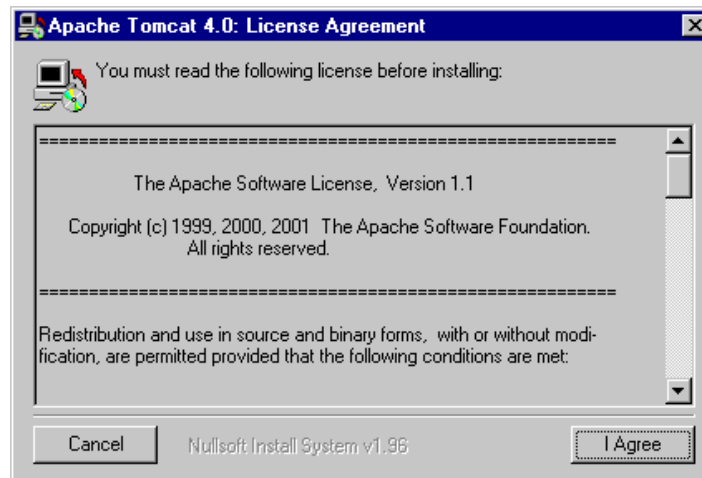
Apache Tomcat 4.0: License Agreement

You must read the following license before installing:

============================================================

The Apache Software License, Version 1.1

Copyright (c) 1999, 2000, 2001 The Apache Software Foundation. All rights reserved.

============================================================

Redistribution and use in source and binary forms, with or without modification, are permitted provided that the following conditions are met:

Cancel

Nullsoft Install System v1.96

I Agree